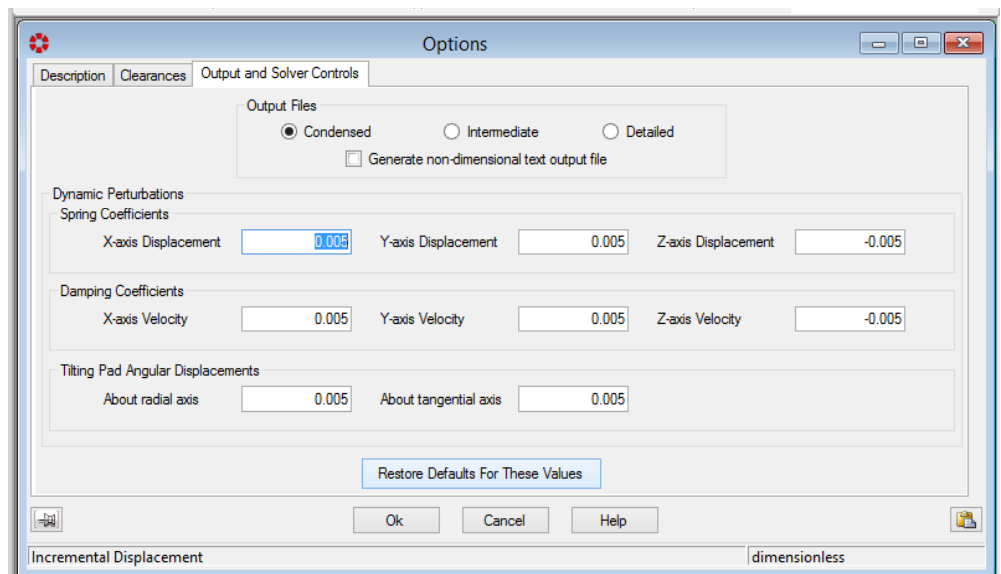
Options

Description | Clearances | Output and Solver Controls

Output Files

Condensed

Intermediate

Detailed

Generate non-dimensional text output file

Dynamic Perturbations

Spring Coefficients

X-axis Displacement 0.005

Y-axis Displacement 0.005

Z-axis Displacement -0.005

Damping Coefficients

X-axis Velocity 0.005

Y-axis Velocity 0.005

Z-axis Velocity -0.005

Tilting Pad Angular Displacements

About radial axis 0.005

About tangential axis 0.005

Restore Defaults For These Values

Ok

Cancel

Help

Incremental Displacement

dimensionless